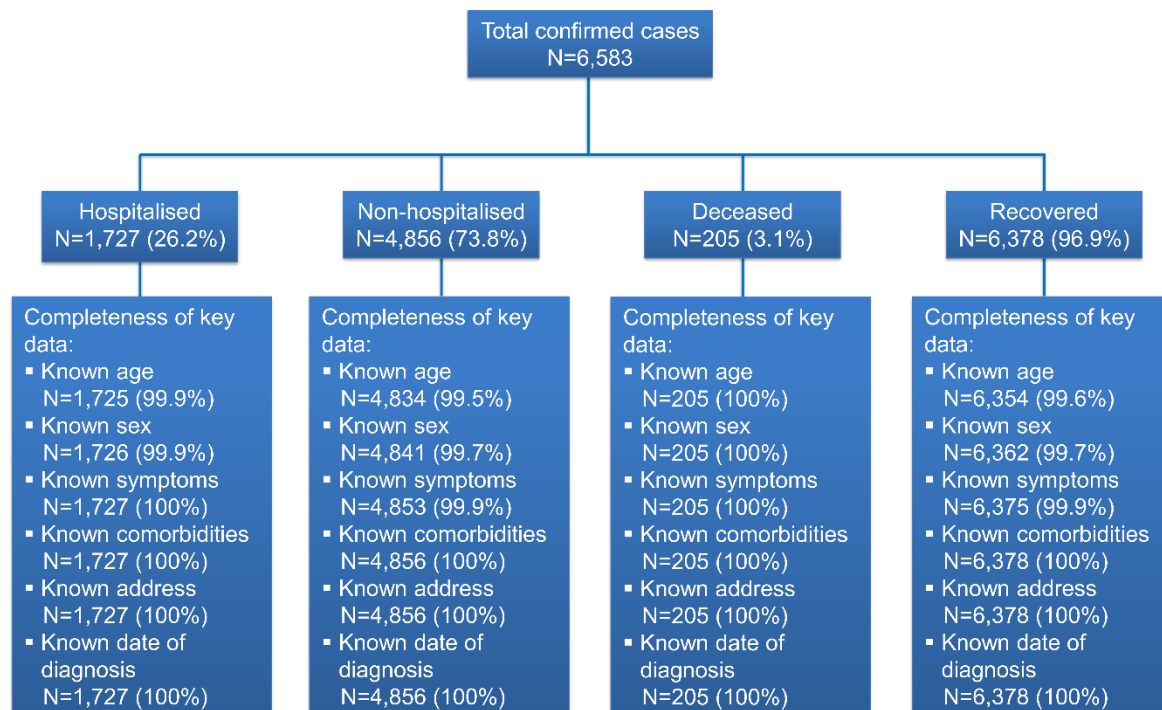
Total confirmed cases
N=6,583

Hospitalised
N=1,727 (26.2%)

Non-hospitalised
N=4,856 (73.8%)

Deceased
N=205 (3.1%)

Recovered
N=6,378 (96.9%)

Completeness of key data:
- Known age N=1,725 (99.9%)
- Known sex N=1,726 (99.9%)
- Known symptoms N=1,727 (100%)
- Known comorbidities N=1,727 (100%)
- Known address N=1,727 (100%)
- Known date of diagnosis N=1,727 (100%)

Completeness of key data:
- Known age N=4,834 (99.5%)
- Known sex N=4,841 (99.7%)
- Known symptoms N=4,853 (99.9%)
- Known comorbidities N=4,856 (100%)
- Known address N=4,856 (100%)
- Known date of diagnosis N=4,856 (100%)

Completeness of key data:
- Known age N=205 (100%)
- Known sex N=205 (100%)
- Known symptoms N=205 (100%)
- Known comorbidities N=205 (100%)
- Known address N=205 (100%)
- Known date of diagnosis N=205 (100%)

Completeness of key data:
- Known age N=6,354 (99.6%)
- Known sex N=6,362 (99.7%)
- Known symptoms N=6,375 (99.9%)
- Known comorbidities N=6,378 (100%)
- Known address N=6,378 (100%)
- Known date of diagnosis N=6,378 (100%)